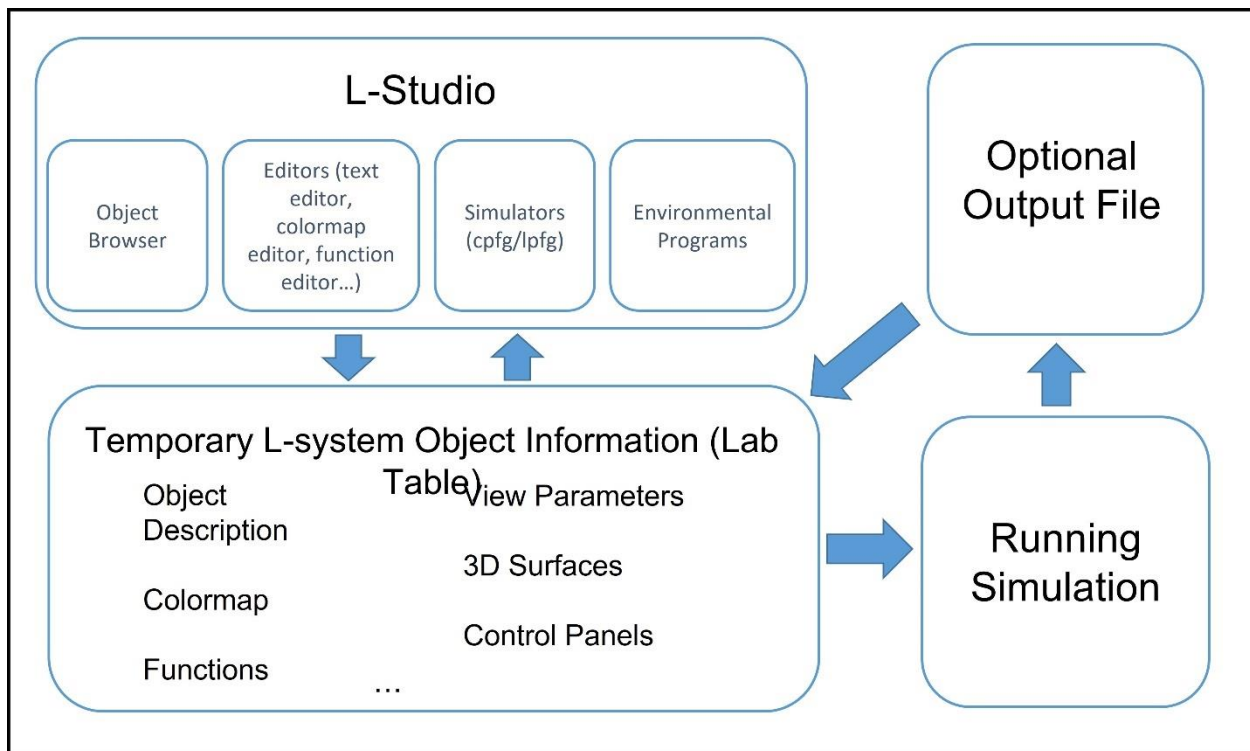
L-Studio

Object Browser

Editors (text editor, colormap editor, function editor…)

Simulators (cpfg/lpfg)

Environmental Programs

Optional Output File

Temporary L-system Object Information (Lab Table)

Object Description

Colormap

Functions

View Parameters

3D Surfaces

Control Panels

…

Running Simulation